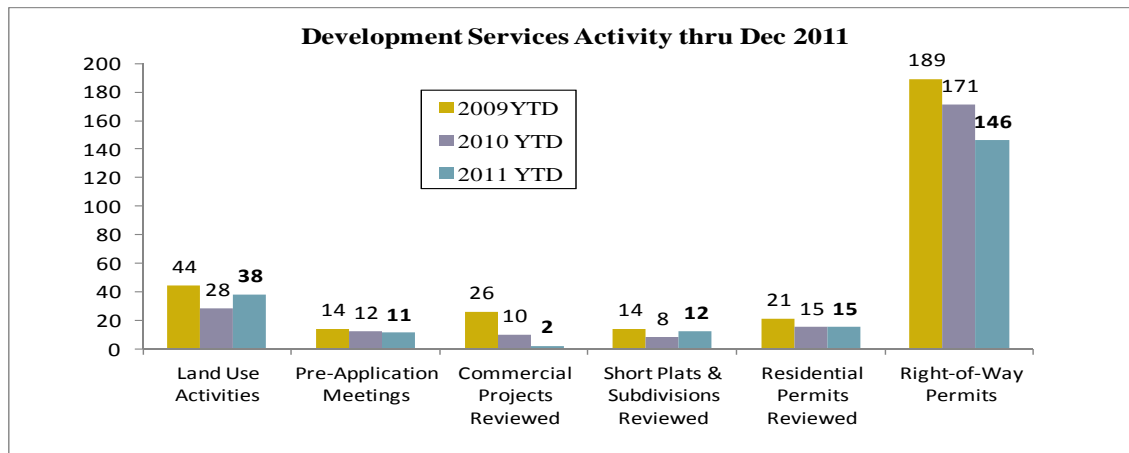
Development Services Activity thru Dec 2011

200
180
160
140
120
100
80
60
40
20
0

2009YTD
2010 YTD
2011 YTD

| | 2009YTD | 2010 YTD | 2011 YTD |
|---|---|---|---|
| Land Use Activities | 44 | 28 | **38** |
| Pre-Application Meetings | 14 | 12 | **11** |
| Commercial Projects Reviewed | 26 | 10 | **2** |
| Short Plats & Subdivisions Reviewed | 14 | 8 | **12** |
| Residential Permits Reviewed | 21 | 15 | **15** |
| Right-of-Way Permits | 189 | 171 | **146** |